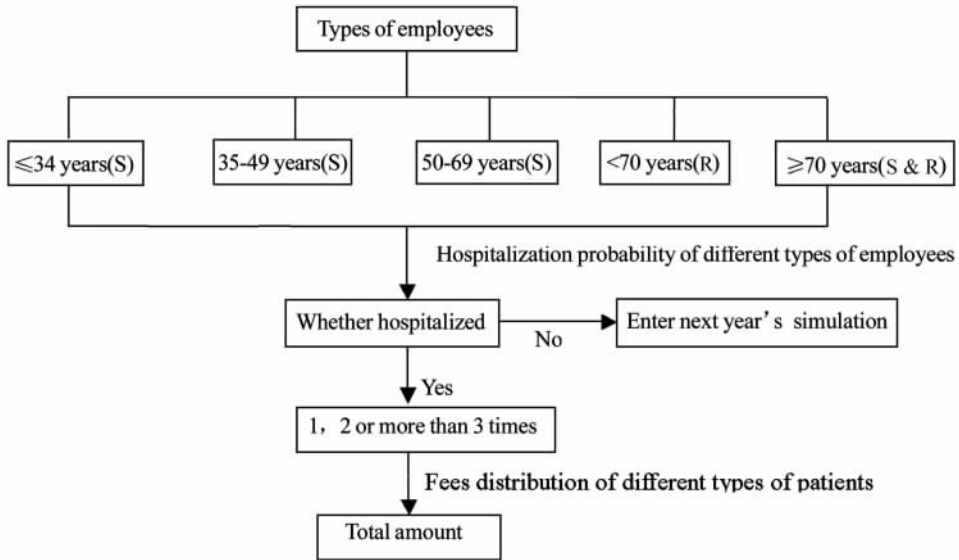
Types of employees

≤34 years(S)

35-49 years(S)

50-69 years(S)

<70 years(R)

≥70 years(S & R)

Hospitalization probability of different types of employees

Whether hospitalized

No

Enter next year’s simulation

Yes

1，2 or more than 3 times

Fees distribution of different types of patients

Total amount